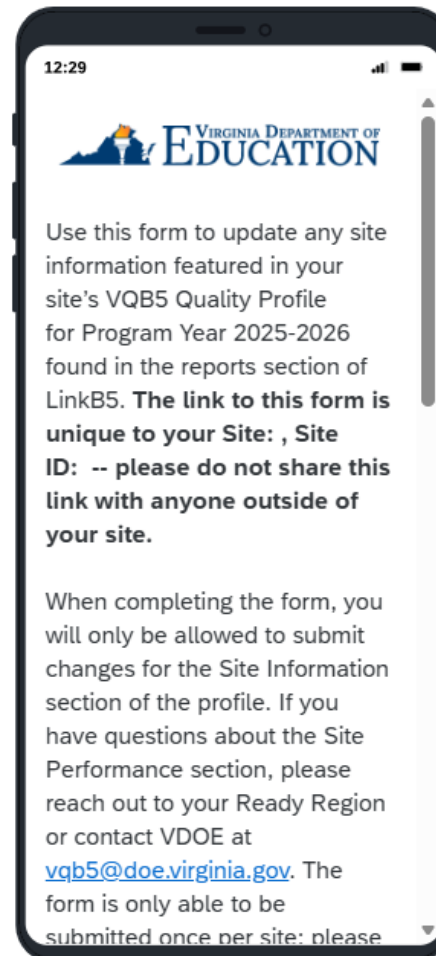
12:29

VIRGINIA DEPARTMENT OF EDUCATION

Use this form to update any site information featured in your site's VQB5 Quality Profile for Program Year 2025-2026 found in the reports section of LinkB5. **The link to this form is unique to your Site: , Site ID: -- please do not share this link with anyone outside of your site.**

When completing the form, you will only be allowed to submit changes for the Site Information section of the profile. If you have questions about the Site Performance section, please reach out to your Ready Region or contact VDOE at vqb5@doe.virginia.gov. The form is only able to be submitted once per site; please